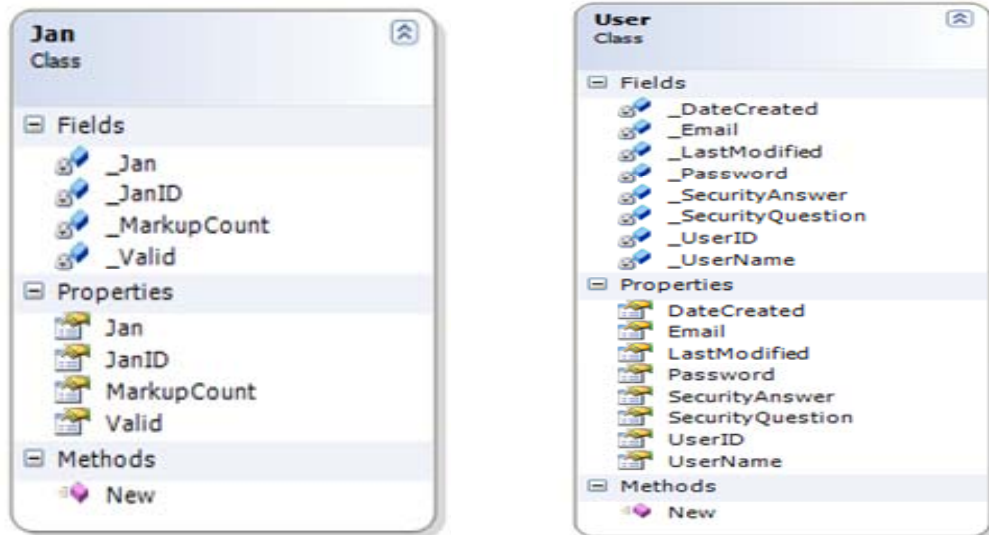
Jan
Class

Fields
_Jan
_JanID
_MarkupCount
_Valid

Properties
Jan
JanID
MarkupCount
Valid

Methods
New

User
Class

Fields
_DateCreated
_Email
_LastModified
_Password
_SecurityAnswer
_SecurityQuestion
_UserID
_UserName

Properties
DateCreated
Email
LastModified
Password
SecurityAnswer
SecurityQuestion
UserID
UserName

Methods
New